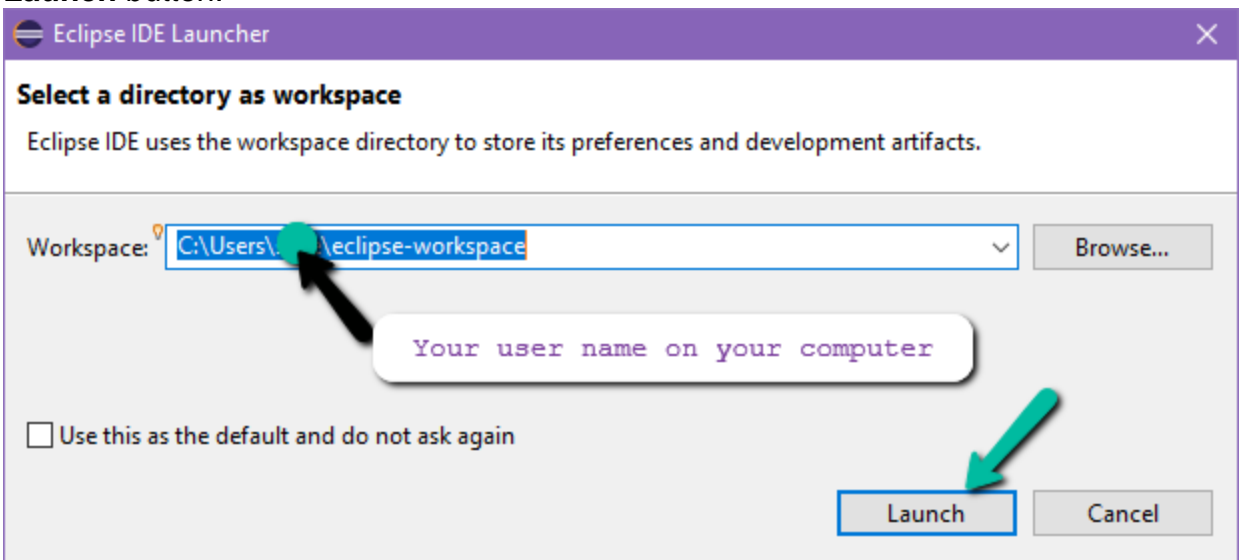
Eclipse IDE Launcher

Select a directory as workspace

Eclipse IDE uses the workspace directory to store its preferences and development artifacts.

Workspace: C:\Users\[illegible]\eclipse-workspace

Browse...

Your user name on your computer

Use this as the default and do not ask again

Launch

Cancel